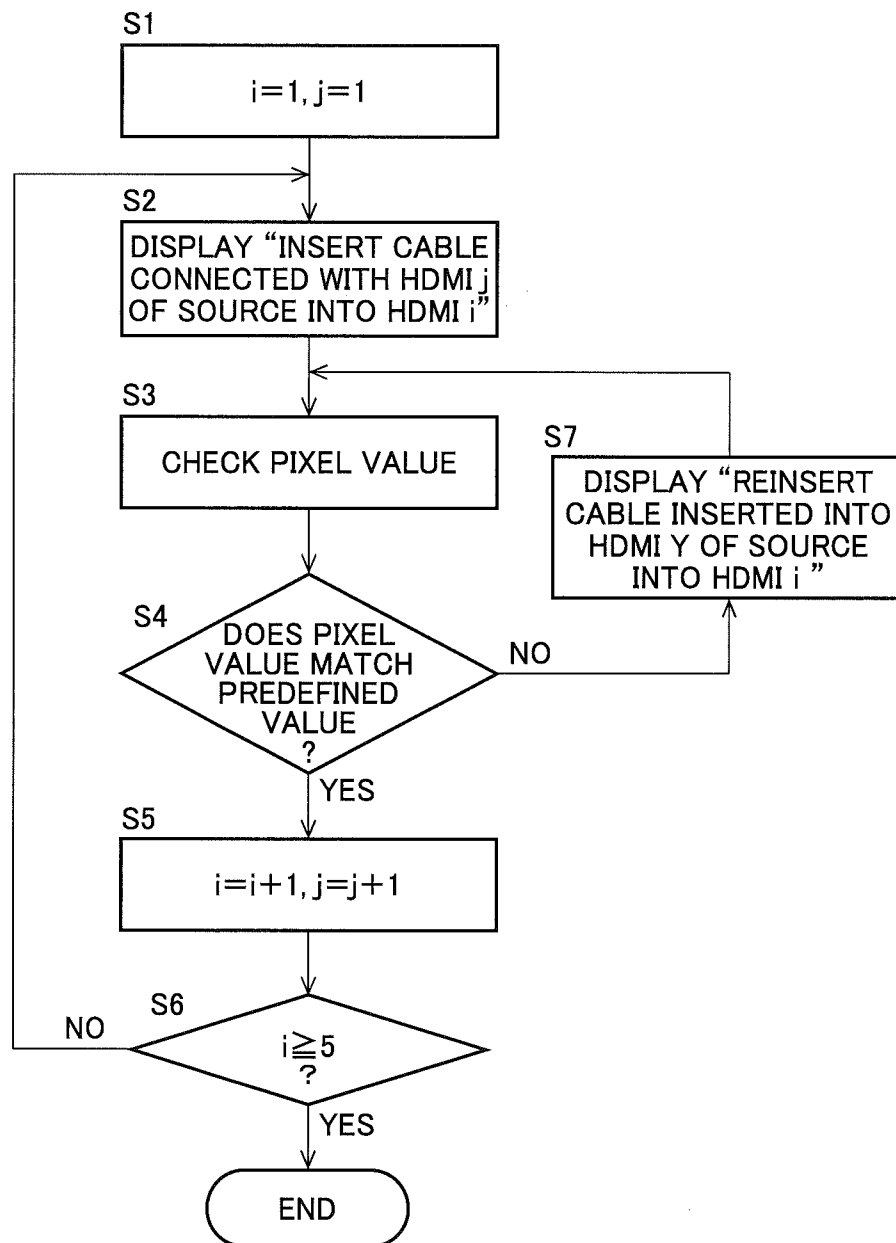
S1

$i=1, j=1$

S2

DISPLAY "INSERT CABLE CONNECTED WITH HDMI j OF SOURCE INTO HDMI i"

S3

CHECK PIXEL VALUE

S7

DISPLAY "REINSERT CABLE INSERTED INTO HDMI Y OF SOURCE INTO HDMI i "

S4

DOES PIXEL VALUE MATCH PREDEFINED VALUE ?

NO

YES

S5

$i=i+1, j=j+1$

S6

NO

$i \geqq 5$ ?

YES

END